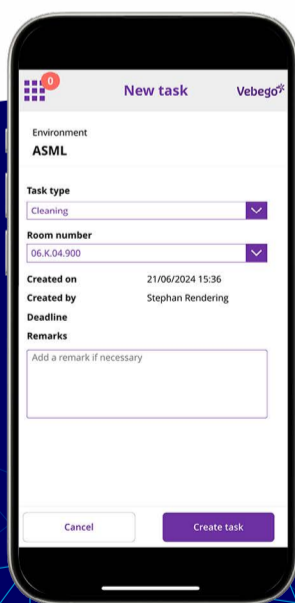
0

New task

Vebego

Environment

ASML

Task type

Cleaning

Room number

06.K.04.900

Created on 21/06/2024 15:36

Created by Stephan Rendering

Deadline

Remarks

Add a remark if necessary

Cancel

Create task